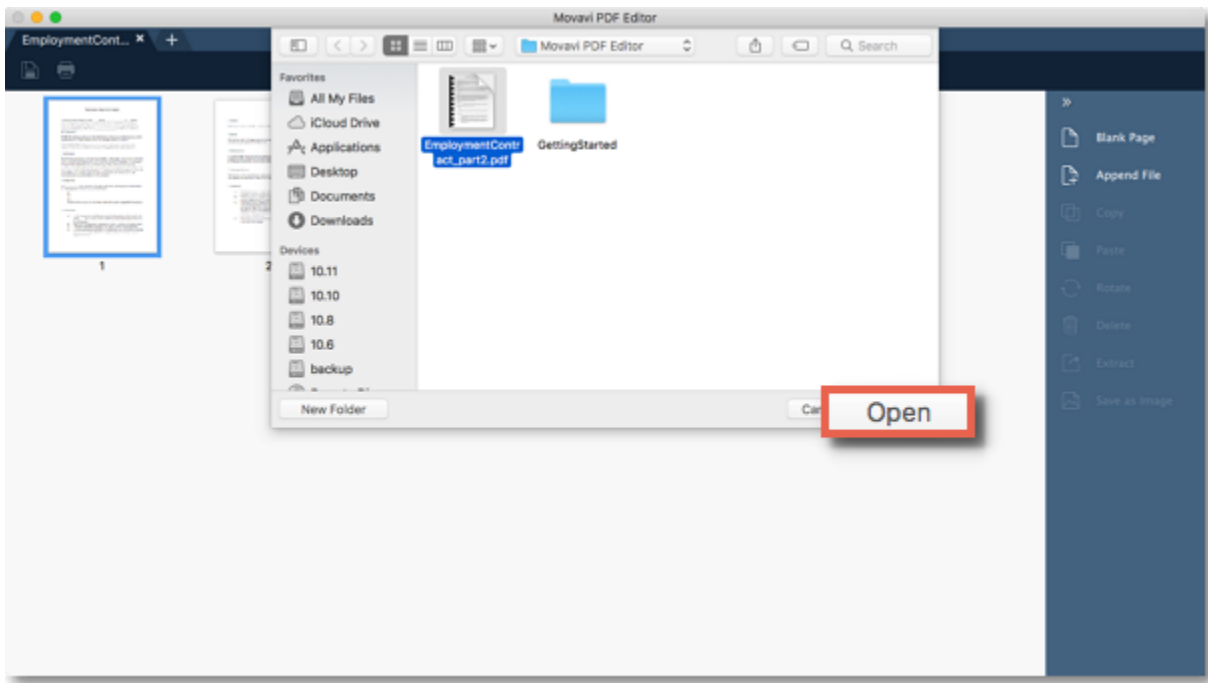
Movavi PDF Editor

EmploymentCont... × +

Movavi PDF Editor

Search

Favorites
All My Files
iCloud Drive
Applications
Desktop
Documents
Downloads

Devices
10.11
10.10
10.8
10.6
backup

EmploymentContract_part2.pdf

GettingStarted

New Folder

Ca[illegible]

Open

1

2

»

Blank Page

Append File

Copy

Paste

Rotate

Delete

Extract

Save as Image